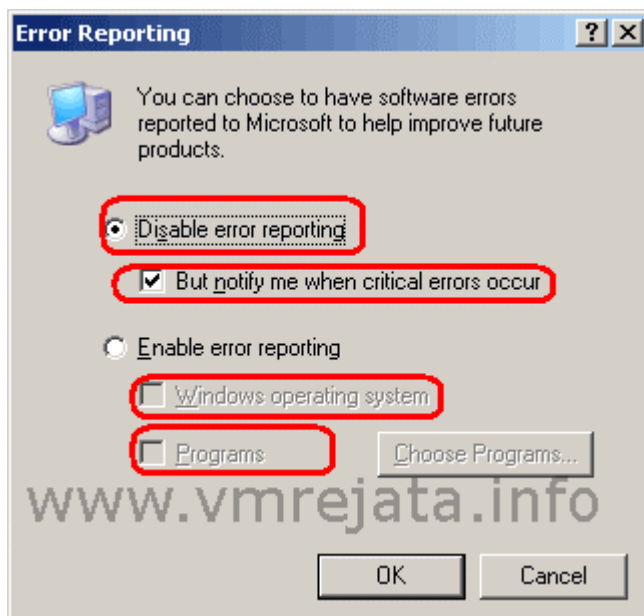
Error Reporting

?
X

You can choose to have software errors reported to Microsoft to help improve future products.

Disable error reporting

But notify me when critical errors occur

Enable error reporting

Windows operating system

Programs

Choose Programs...

www.vmrejata.info

OK

Cancel